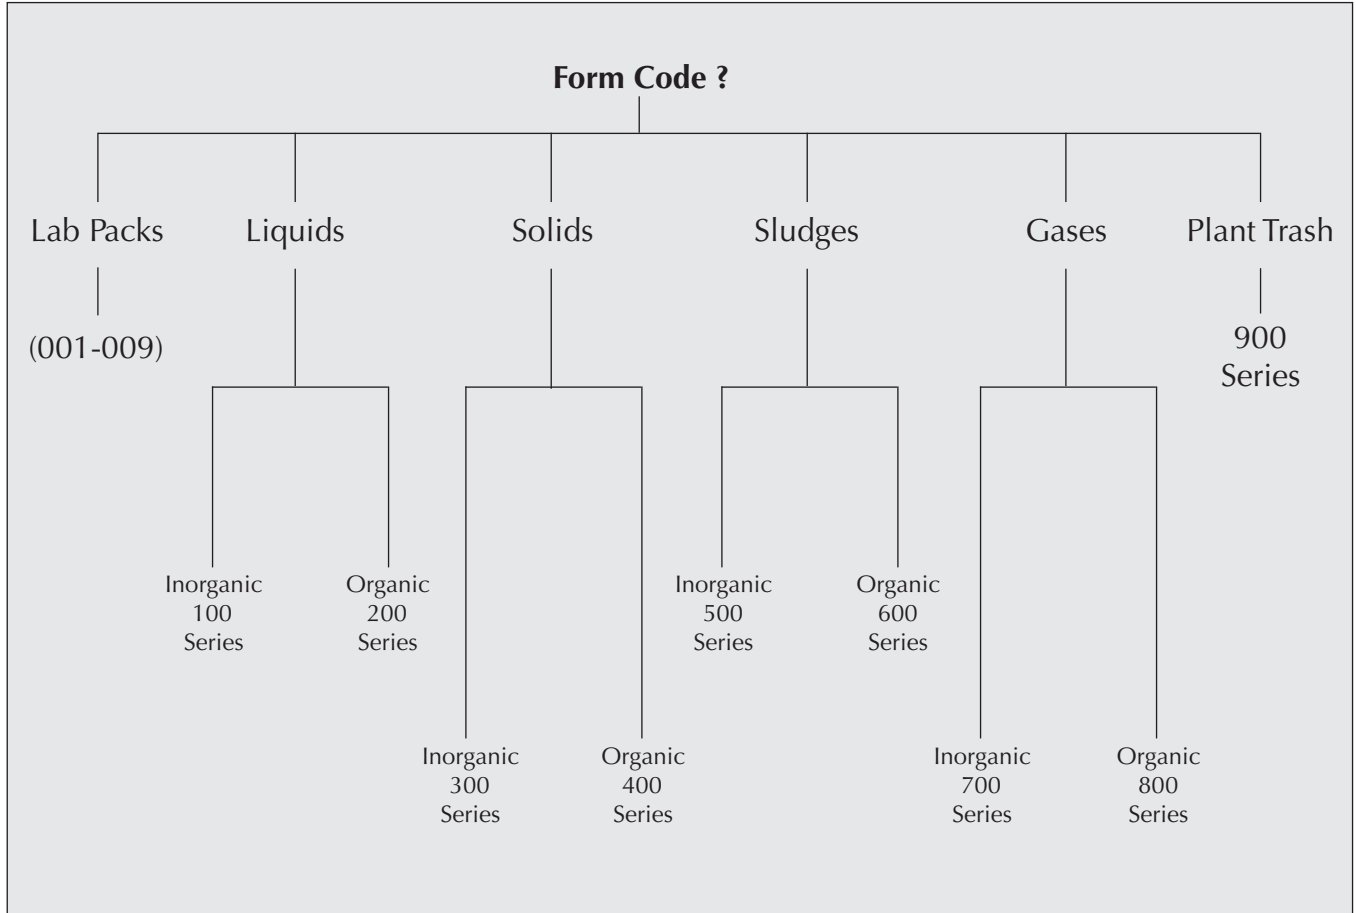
Form Code ?

Lab Packs

(001-009)

Liquids

Inorganic 100 Series

Organic 200 Series

Solids

Inorganic 300 Series

Organic 400 Series

Sludges

Inorganic 500 Series

Organic 600 Series

Gases

Inorganic 700 Series

Organic 800 Series

Plant Trash

900 Series